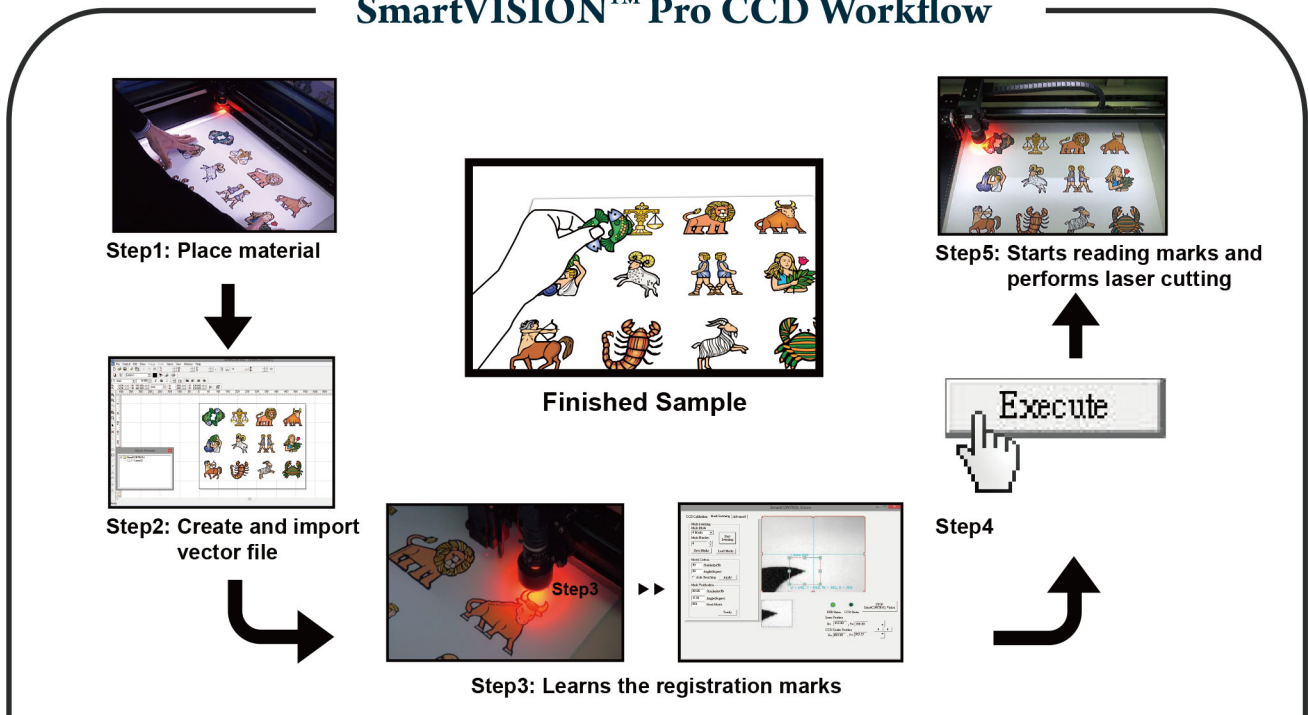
SmartVISION™ Pro CCD Workflow

Step1: Place material

Finished Sample

Step5: Starts reading marks and performs laser cutting

Execute

Step2: Create and import vector file

Step3

Step4

Step3: Learns the registration marks